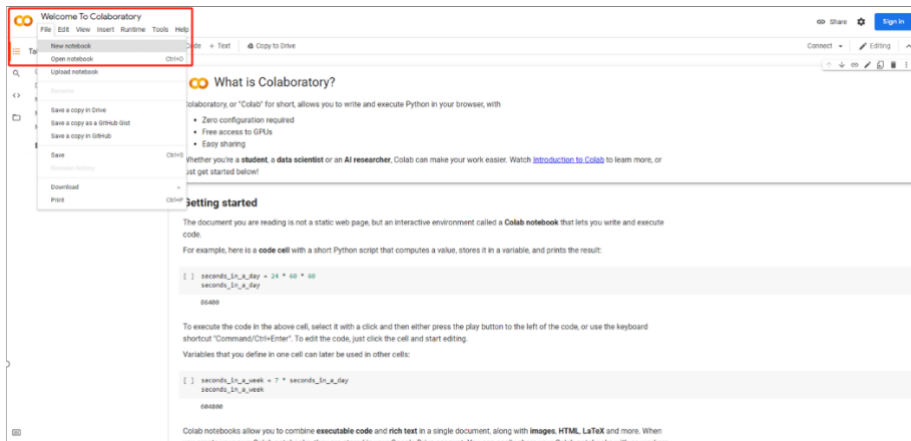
Welcome To Colaboratory
File Edit View Insert Runtime Tools Help

Share Sign in

Code + Text Copy to Drive

Connect Editing

New notebook
Open notebook Ctrl+O
Upload notebook
Rename
Save a copy in Drive
Save a copy as a GitHub Gist
Save a copy in GitHub
Save Ctrl+S
Revision history
Download
Print Ctrl+P

What is Colaboratory?

Colaboratory, or "Colab" for short, allows you to write and execute Python in your browser, with

- Zero configuration required
- Free access to GPUs
- Easy sharing

Whether you're a **student**, a **data scientist** or an **AI researcher**, Colab can make your work easier. Watch Introduction to Colab to learn more, or just get started below!

Getting started

The document you are reading is not a static web page, but an interactive environment called a **Colab notebook** that lets you write and execute code.

For example, here is a **code cell** with a short Python script that computes a value, stores it in a variable, and prints the result:

[ ] seconds_in_a_day = 24 * 60 * 60
seconds_in_a_day

86400

To execute the code in the above cell, select it with a click and then either press the play button to the left of the code, or use the keyboard shortcut "Command/Ctrl+Enter". To edit the code, just click the cell and start editing.

Variables that you define in one cell can later be used in other cells:

[ ] seconds_in_a_week = 7 * seconds_in_a_day
seconds_in_a_week

604800

Colab notebooks allow you to combine **executable code** and **rich text** in a single document, along with **images**, **HTML**, **LaTeX** and more. When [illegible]